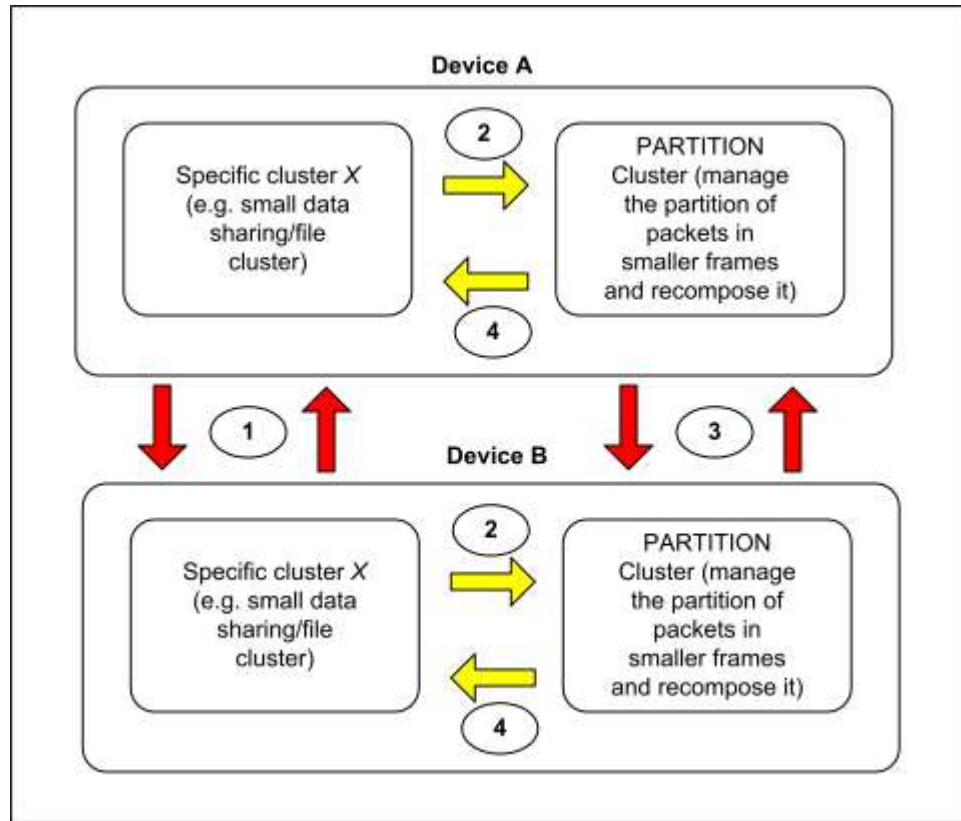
Device A

Specific cluster *X* (e.g. small data sharing/file cluster)

2

PARTITION Cluster (manage the partition of packets in smaller frames and recompose it)

4

1

3

Device B

Specific cluster *X* (e.g. small data sharing/file cluster)

2

PARTITION Cluster (manage the partition of packets in smaller frames and recompose it)

4